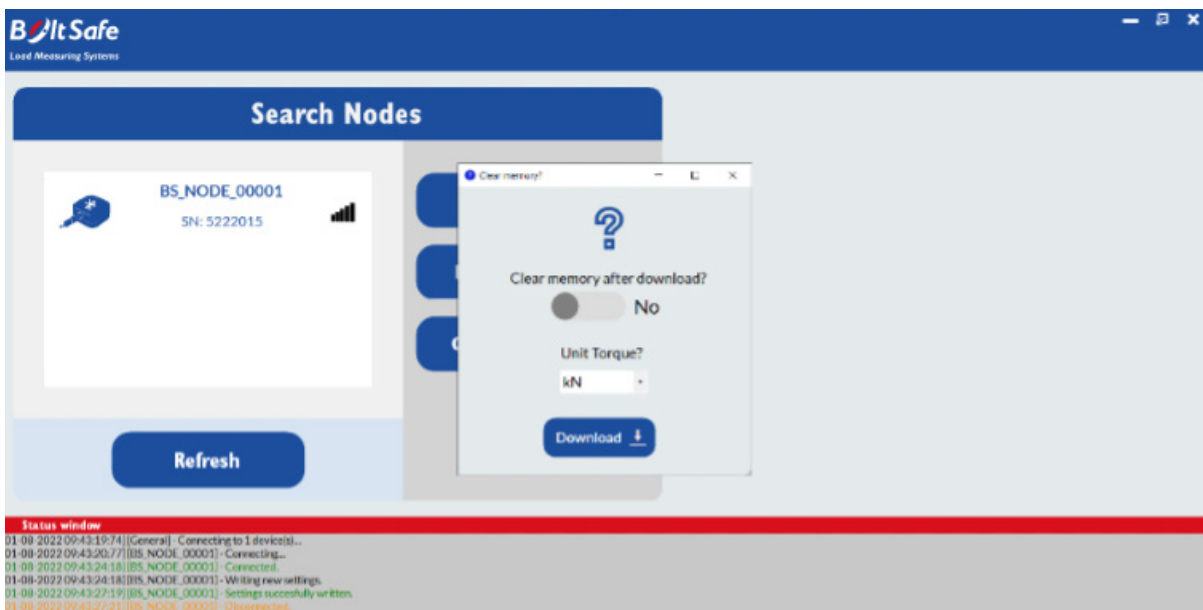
BoltSafe
Load Measuring Systems

Search Nodes

BS_NODE_00001
SN: 5222015

Refresh

Clear memory?

Clear memory after download?
No

Unit Torque?
kN

Download

Status window
01-08-2022 09:43:19:74 | [General] - Connecting to 1 device(s)...
01-08-2022 09:43:20:77 | [BS_NODE_00001] - Connecting...
01-08-2022 09:43:24:18 | [BS_NODE_00001] - Connected.
01-08-2022 09:43:24:18 | [BS_NODE_00001] - Writing new settings.
01-08-2022 09:43:27:19 | [BS_NODE_00001] - Settings successfully written.
01-08-2022 09:43:27:21 | [BS_NODE_00001] - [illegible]